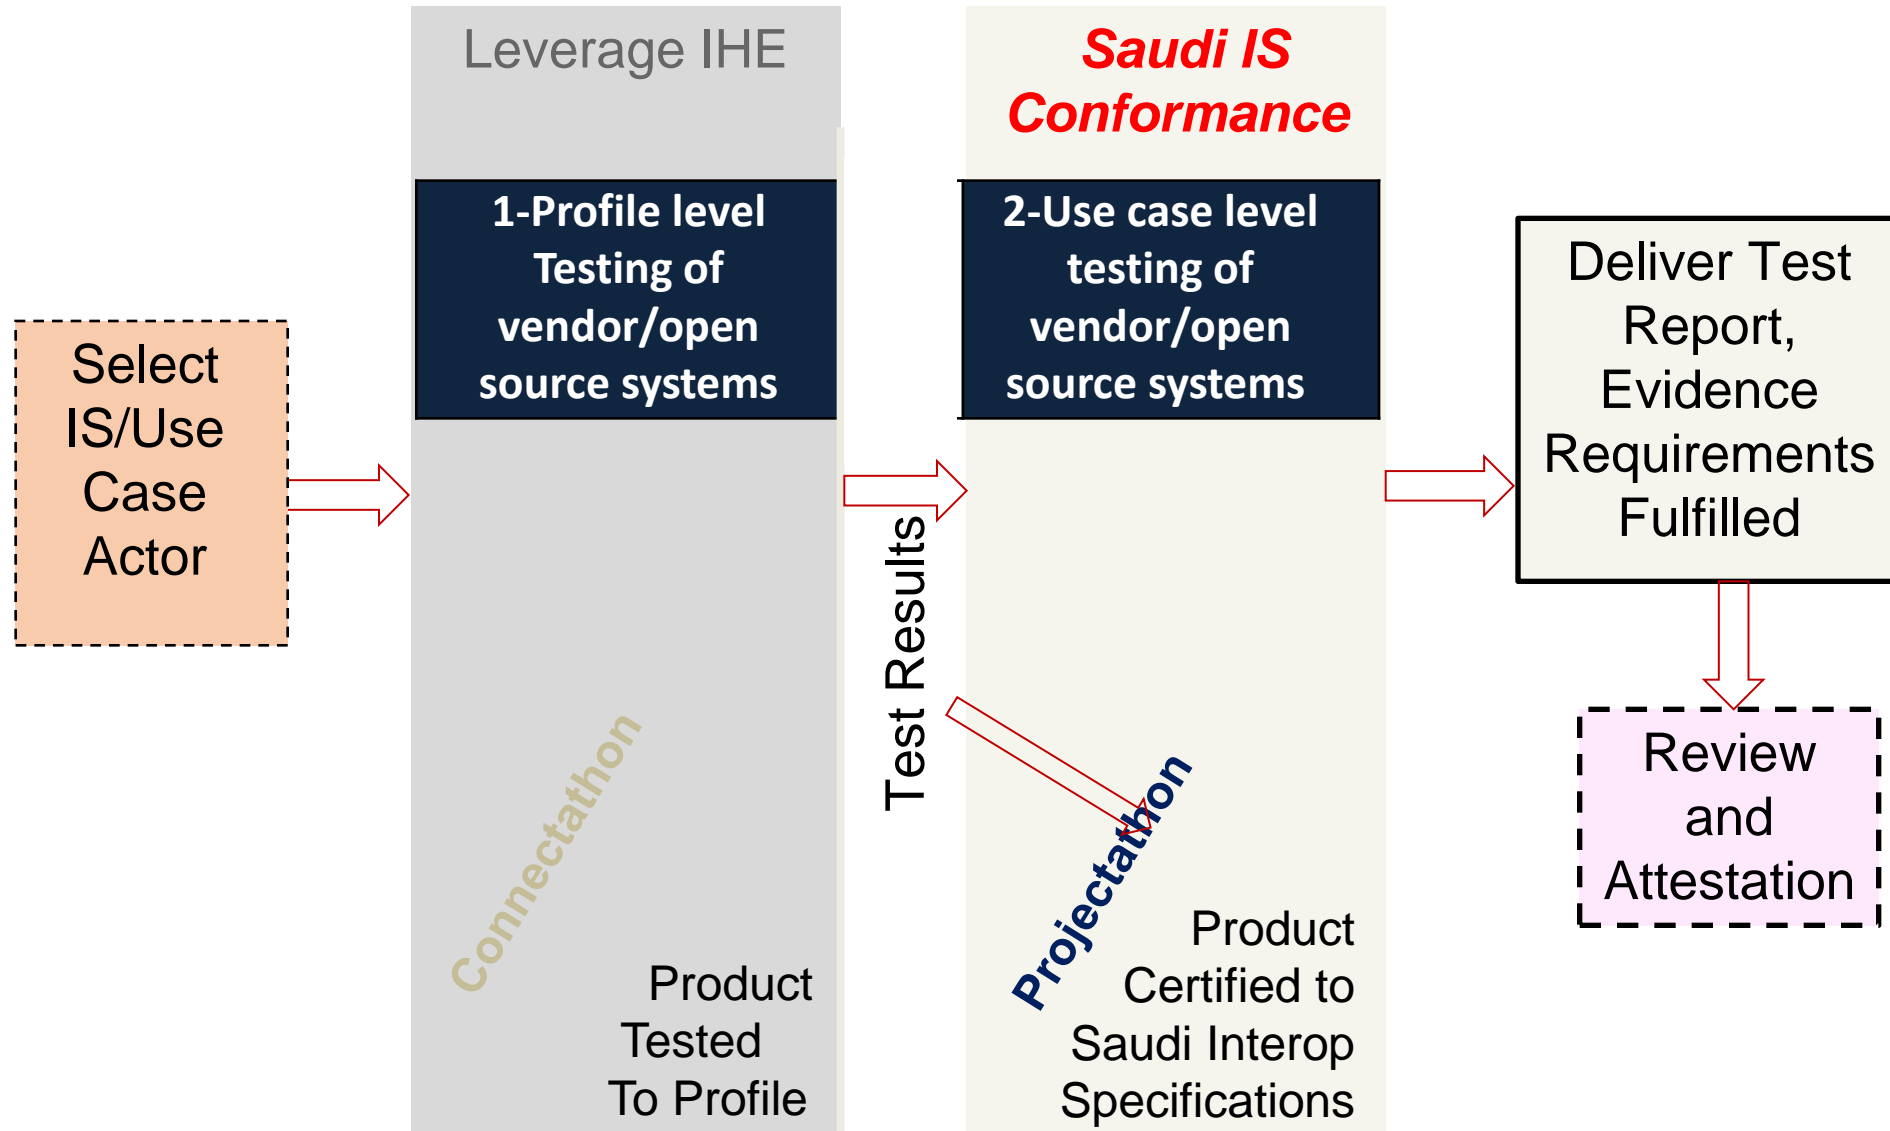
Select IS/Use Case Actor

Leverage IHE

1-Profile level Testing of vendor/open source systems

Connectathon

Product Tested To Profile

Test Results

Saudi IS Conformance

2-Use case level testing of vendor/open source systems

Projectathon

Product Certified to Saudi Interop Specifications

Deliver Test Report, Evidence Requirements Fulfilled

Review and Attestation